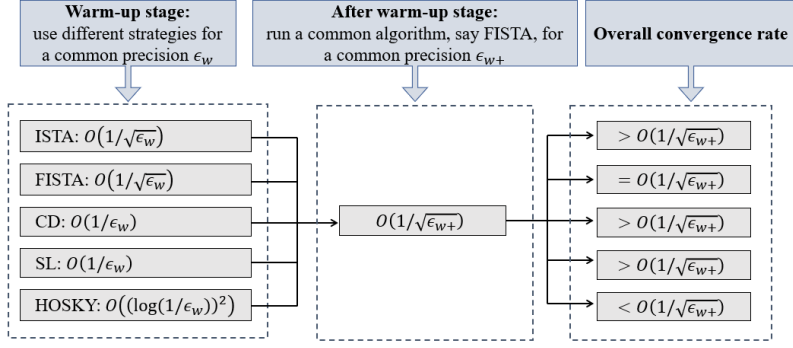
**Warm-up stage:**
use different strategies for a common precision $\epsilon_w$

**After warm-up stage:**
run a common algorithm, say FISTA, for a common precision $\epsilon_{w+}$

**Overall convergence rate**

ISTA: $O\left(1/\sqrt{\epsilon_w}\right)$

FISTA: $O\left(1/\sqrt{\epsilon_w}\right)$

CD: $O(1/\epsilon_w)$

SL: $O(1/\epsilon_w)$

HOSKY: $O\left((\log(1/\epsilon_w))^2\right)$

$O(1/\sqrt{\epsilon_{w+}})$

$> O(1/\sqrt{\epsilon_{w+}})$

$= O(1/\sqrt{\epsilon_{w+}})$

$> O(1/\sqrt{\epsilon_{w+}})$

$> O(1/\sqrt{\epsilon_{w+}})$

$< O(1/\sqrt{\epsilon_{w+}})$